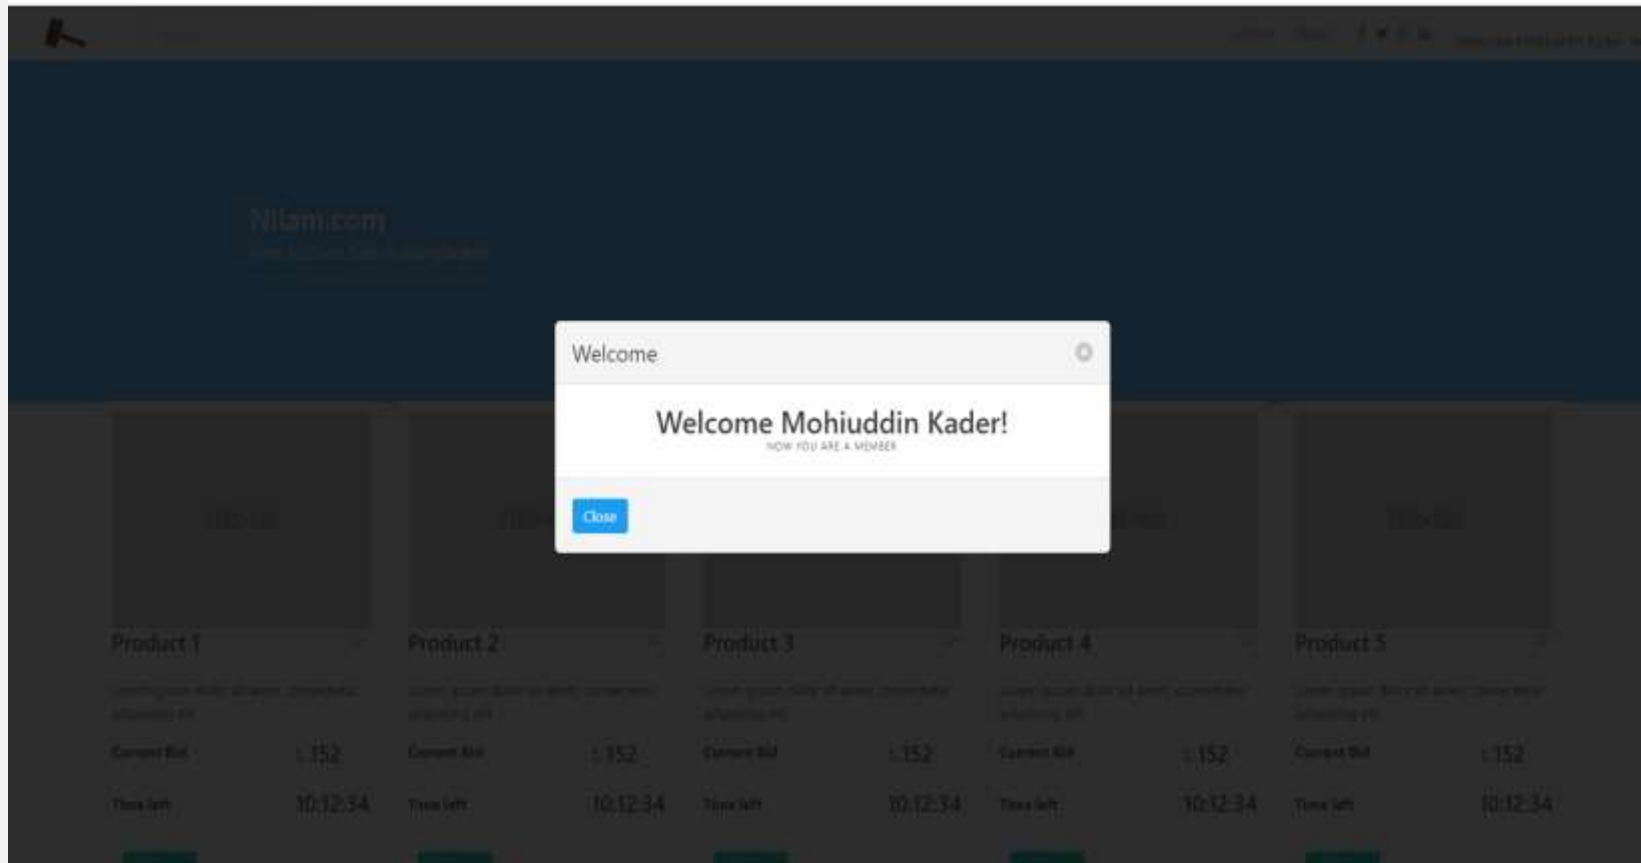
Nilam.com

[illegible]

Welcome

Welcome Mohiuddin Kader!

NOW YOU ARE A MEMBER

Close

Product 1

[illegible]

Current Bid 152

Time left 10:12:34

Product 2

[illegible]

Current Bid 152

Time left 10:12:34

Product 3

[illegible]

Current Bid 152

Time left 10:12:34

Product 4

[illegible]

Current Bid 152

Time left 10:12:34

Product 5

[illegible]

Current Bid 152

Time left 10:12:34